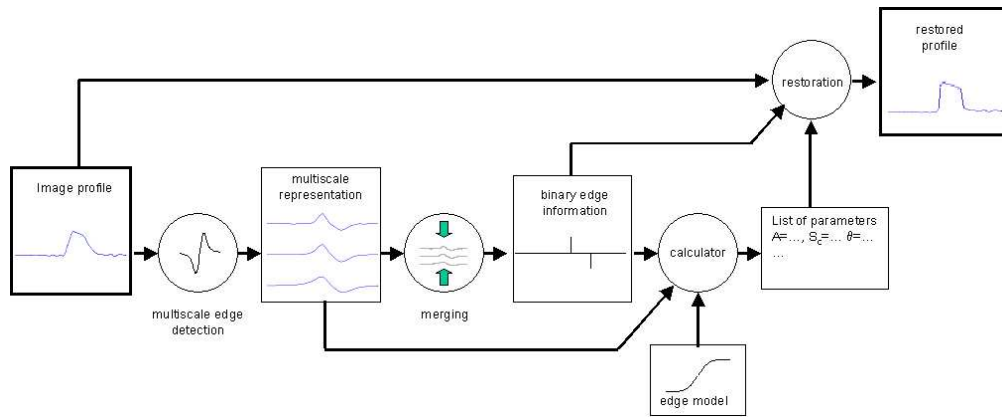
restored profile

restoration

Image profile

multiscale representation

binary edge information

multiscale edge detection

merging

calculator

List of parameters
A=..., $S_c$=... $\theta$=...
...

edge model